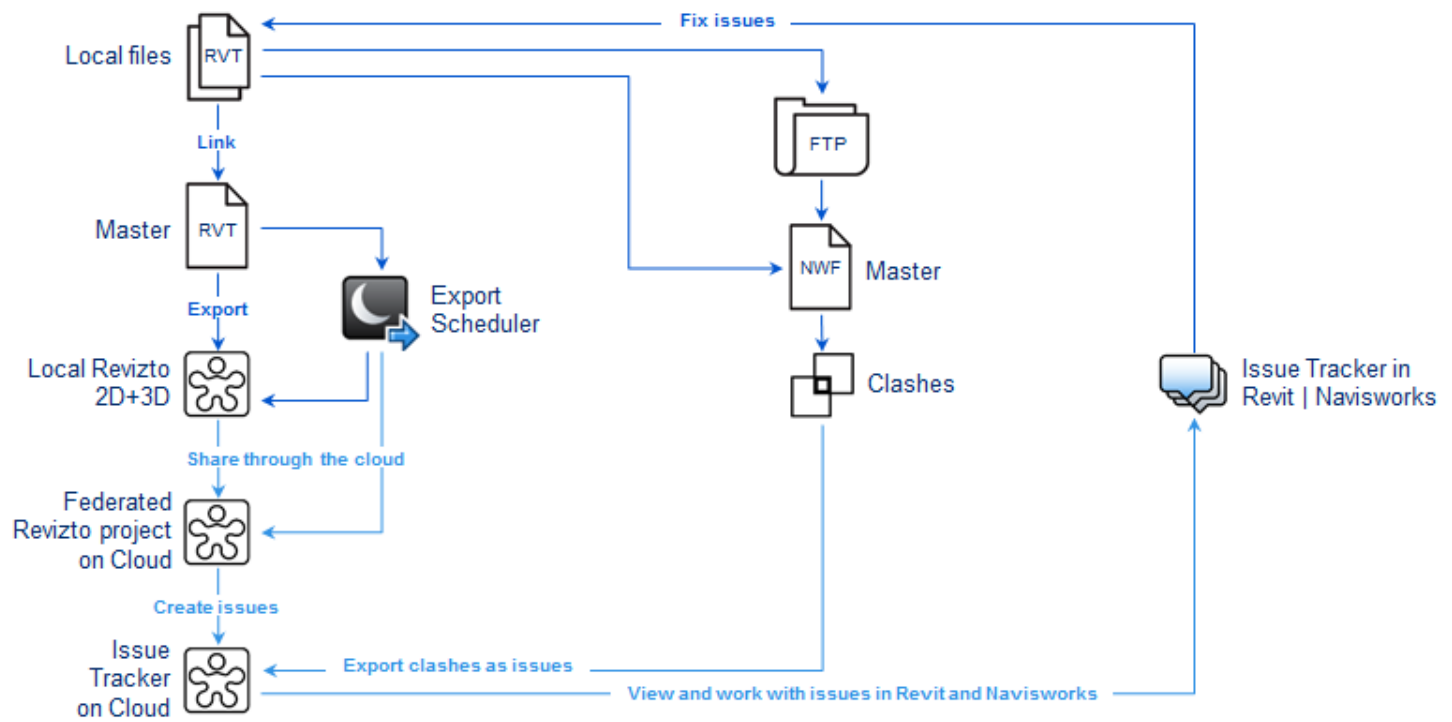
Fix issues

Local files

RVT

Link

FTP

Master

RVT

NWF

Master

Export

Export Scheduler

Local Revizto 2D+3D

Clashes

Issue Tracker in Revit | Navisworks

Share through the cloud

Federated Revizto project on Cloud

Create issues

Issue Tracker on Cloud

Export clashes as issues

View and work with issues in Revit and Navisworks